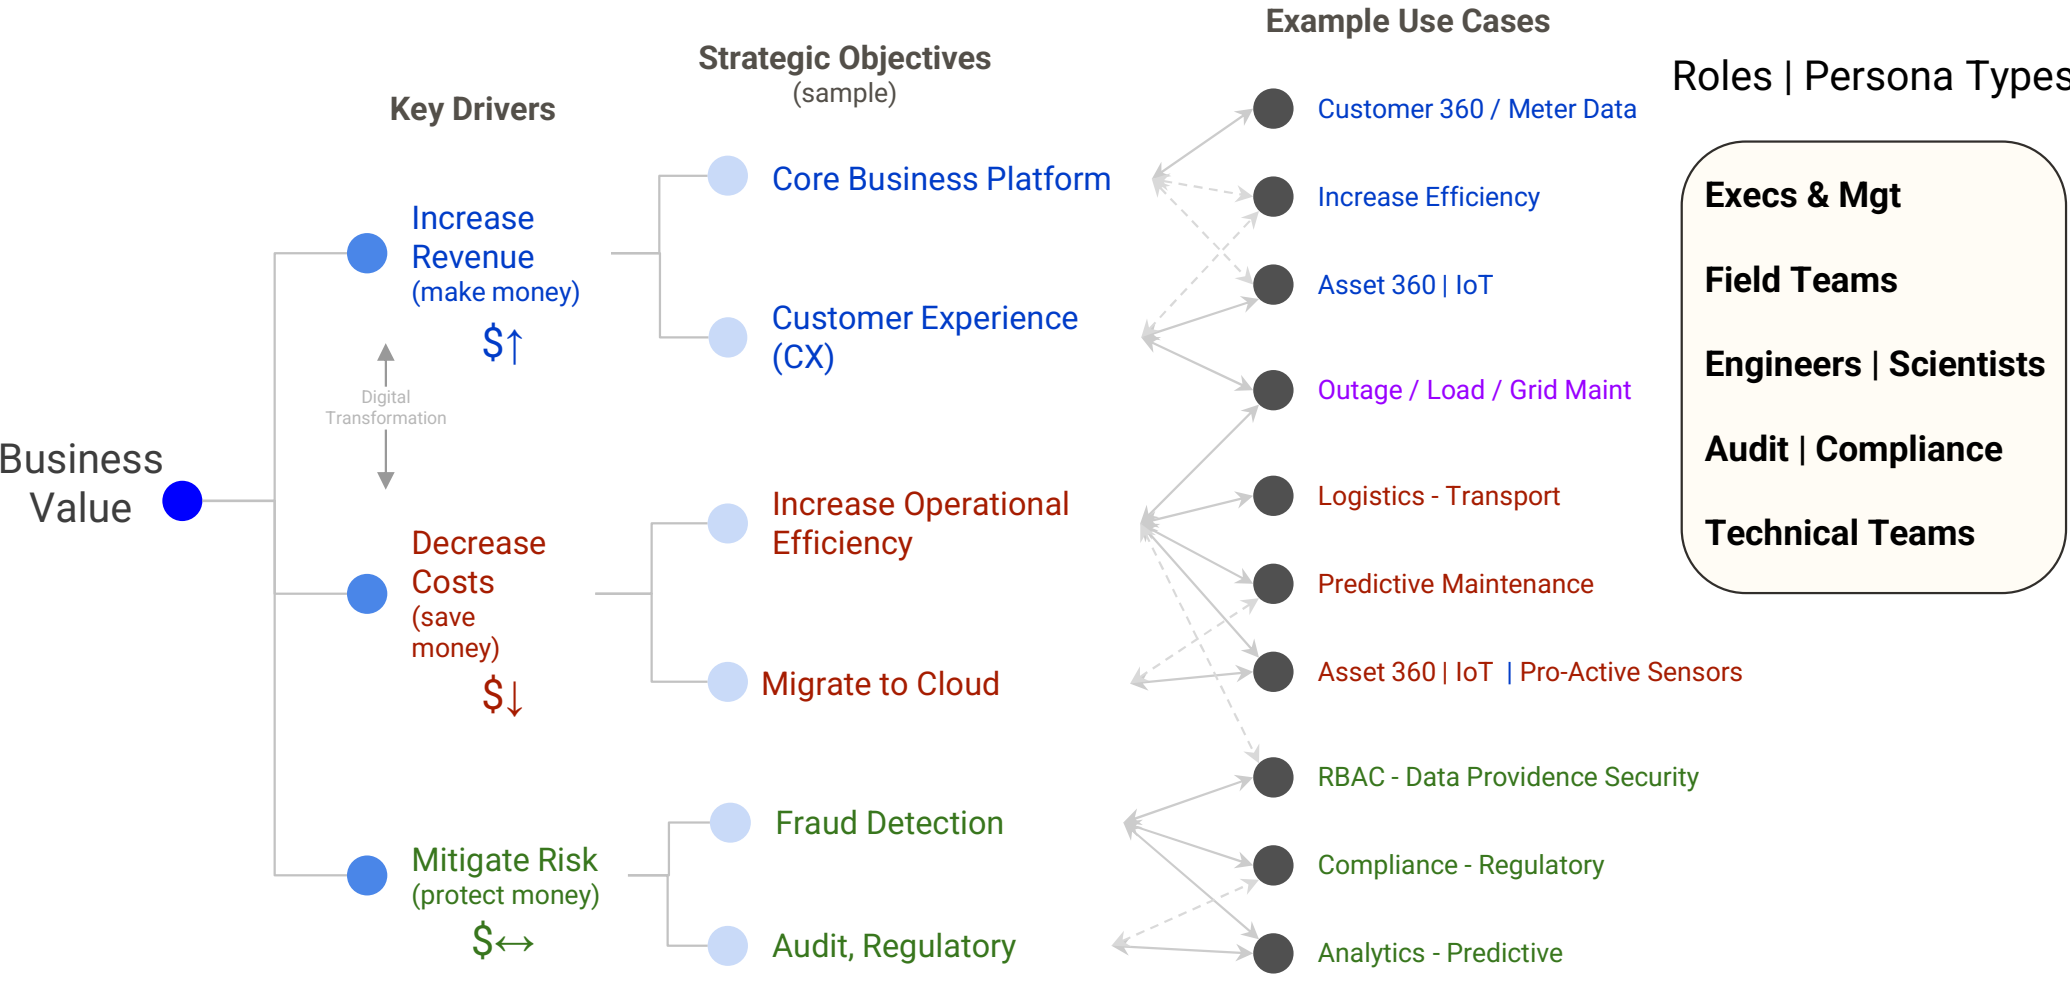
Example Use Cases

Strategic Objectives
(sample)

Roles | Persona Types

Key Drivers

Customer 360 / Meter Data

Core Business Platform

Increase Efficiency

Execs & Mgt

Increase Revenue (make money)

$↑

Asset 360 | IoT

Field Teams

Customer Experience (CX)

Engineers | Scientists

Outage / Load / Grid Maint

Digital Transformation

Audit | Compliance

Business Value

Increase Operational Efficiency

Logistics - Transport

Technical Teams

Decrease Costs (save money)

$↓

Predictive Maintenance

Asset 360 | IoT | Pro-Active Sensors

Migrate to Cloud

RBAC - Data Providence Security

Fraud Detection

Mitigate Risk (protect money)

$↔

Compliance - Regulatory

Audit, Regulatory

Analytics - Predictive